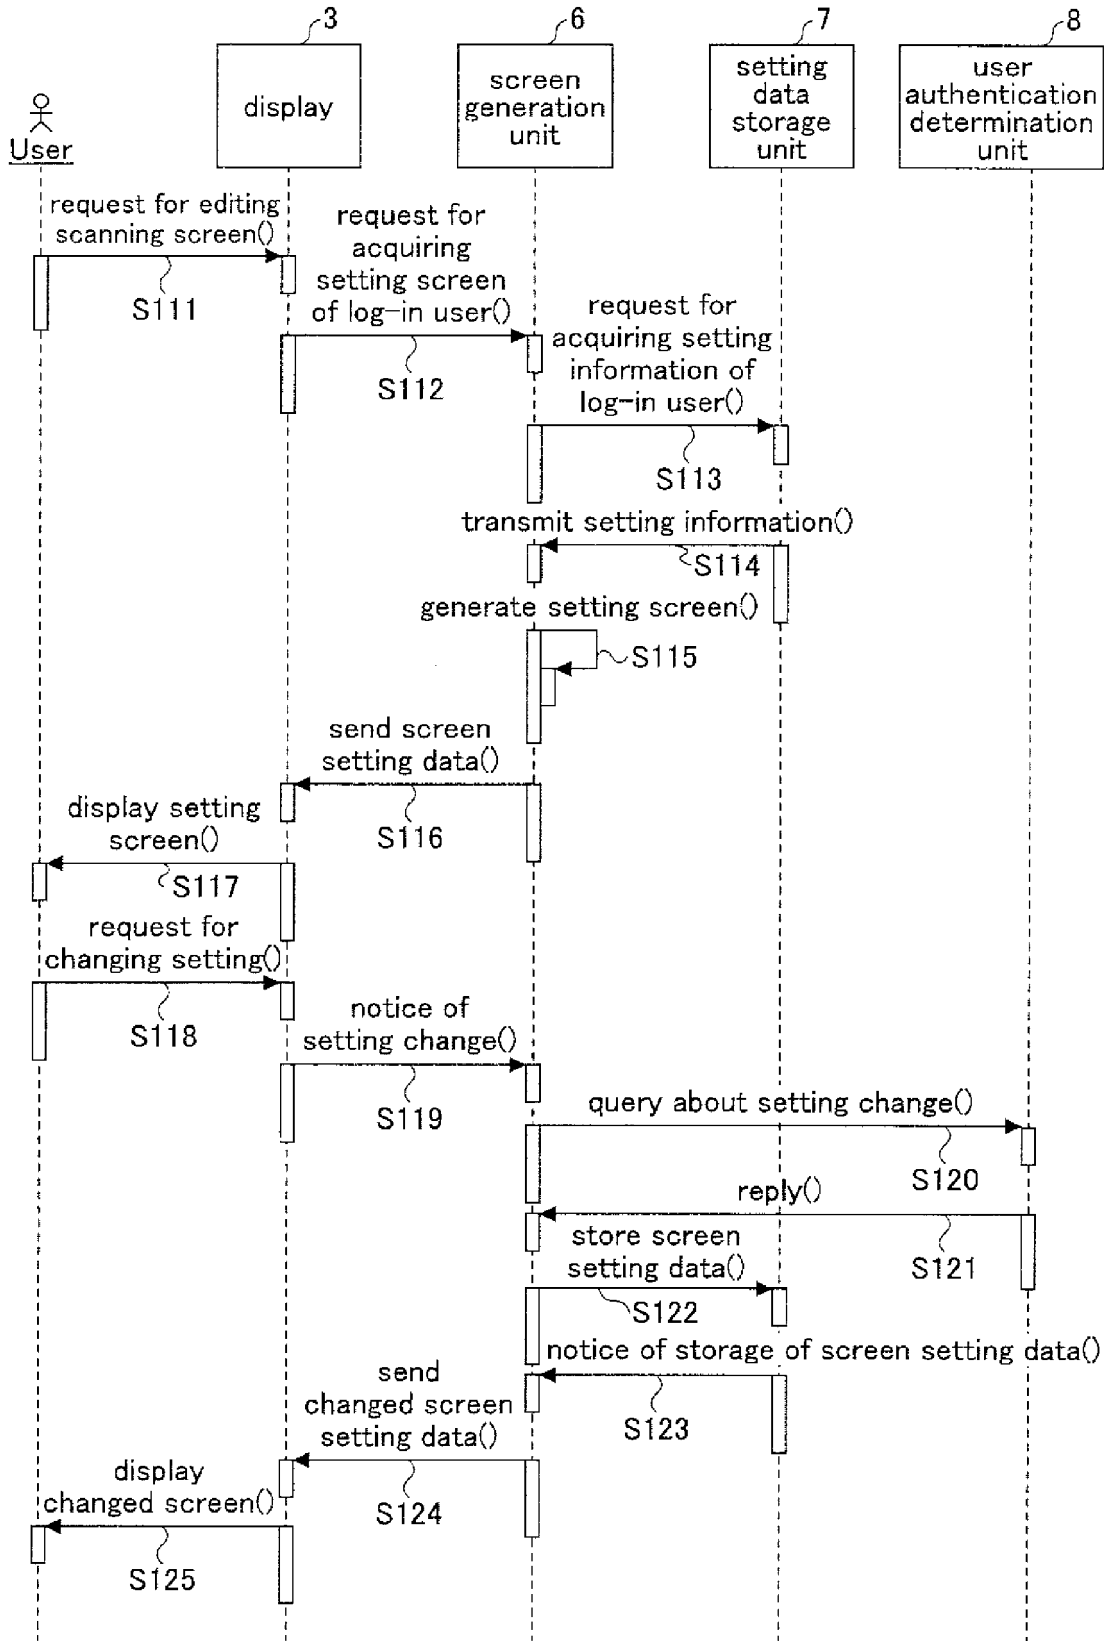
3
6
7
8

User

display

screen generation unit

setting data storage unit

user authentication determination unit

request for editing scanning screen()
S111

request for acquiring setting screen of log-in user()
S112

request for acquiring setting information of log-in user()
S113

transmit setting information()
S114

generate setting screen()
S115

send screen setting data()
S116

display setting screen()
S117

request for changing setting()
S118

notice of setting change()
S119

query about setting change()
S120

reply()
S121

store screen setting data()
S122

notice of storage of screen setting data()
S123

send changed screen setting data()
S124

display changed screen()
S125